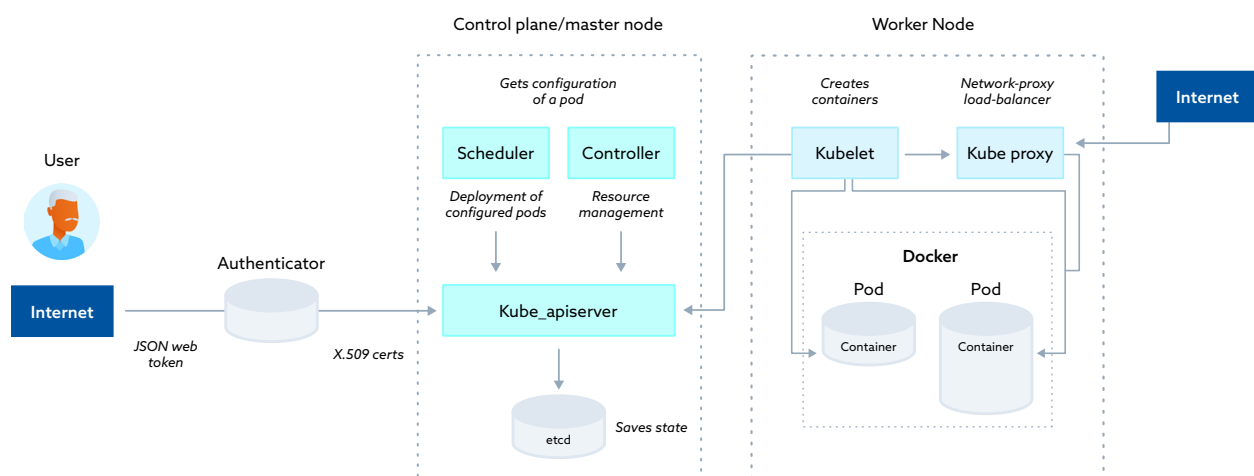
Control plane/master node

Worker Node

User

Internet

Authenticator

JSON web token

X.509 certs

Gets configuration of a pod

Scheduler

Controller

Deployment of configured pods

Resource management

Kube_apiserver

etcd

Saves state

Creates containers

Network-proxy load-balancer

Kubelet

Kube proxy

Internet

Docker

Pod

Container

Pod

Container